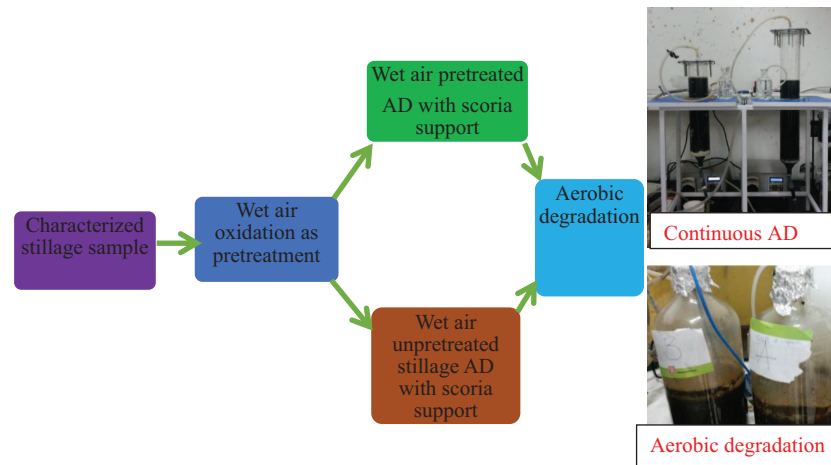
Characterized stillage sample

Wet air oxidation as pretreatment

Wet air pretreated AD with scoria support

Wet air unpretreated stillage AD with scoria support

Aerobic degradation

Continuous AD

Aerobic degradation